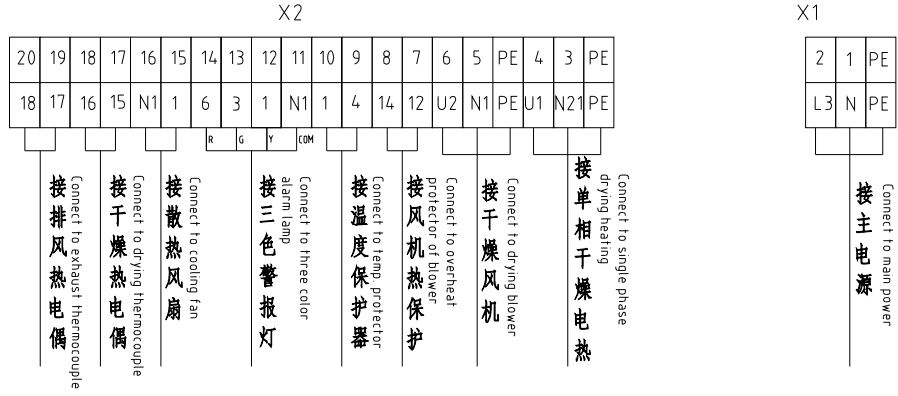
X2

| 20 | 19 | 18 | 17 | 16 | 15 | 14 | 13 | 12 | 11 | 10 | 9 | 8 | 7 | 6 | 5 | PE | 4 | 3 | PE |
|---|---|---|---|---|---|---|---|---|---|---|---|---|---|---|---|---|---|---|---|
| 18 | 17 | 16 | 15 | N1 | 1 | 6 | 3 | 1 | N1 | 1 | 4 | 14 | 12 | U2 | N1 | PE | U1 | N21 | PE |

R G Y COM

接排风热电偶 Connect to exhaust thermocouple

接干燥热电偶 Connect to drying thermocouple

接散热风扇 Connect to cooling fan

接三色警报灯 Connect to three color alarm lamp

接温度保护器 Connect to temp.protector

接风机热保护 Connect to overheat protector of blower

接干燥风机 Connect to drying blower

接单相干燥电热 Connect to single phase drying heating

X1

| 2 | 1 | PE |
|---|---|---|
| L3 | N | PE |

接主电源 Connect to main power